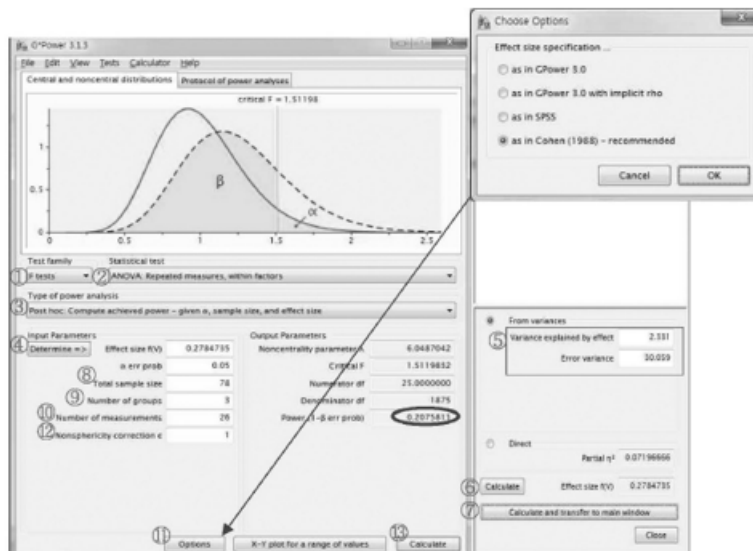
G*Power 3.1.5

File Edit View Tests Calculator Help

Central and noncentral distributions | Protocol of power analyses

critical F = 1.51198

1

0.5

0

0.5

1

1.5

2

2.5

β

α

Test family

Statistical test

① F tests

② ANOVA: Repeated measures, within factors

Type of power analysis

③ Post hoc: Compute achieved power – given α, sample size, and effect size

Input Parameters

④ Determine =>

Effect size f(V) 0.2784735

α err prob 0.05

⑧ Total sample size 78

⑨ Number of groups 3

⑩ Number of measurements 26

⑫ Nonsphericity correction ε 1

Output Parameters

Noncentrality parameter λ 6.0487042

Critical F 1.5119832

Numerator df 25.0000000

Denominator df 1875

Power (1-β err prob) 0.2075811

⑪ Options

X-Y plot for a range of values

⑬ Calculate

Choose Options

Effect size specification ...

as in GPower 3.0

as in GPower 3.0 with implicit rho

as in SPSS

as in Cohen (1988) – recommended

Cancel

OK

From variances

⑤ Variance explained by effect 2.331

Error variance 30.059

Direct

Partial η² 0.07196666

⑥ Calculate

Effect size f(V) 0.2784735

⑦ Calculate and transfer to main window

Close